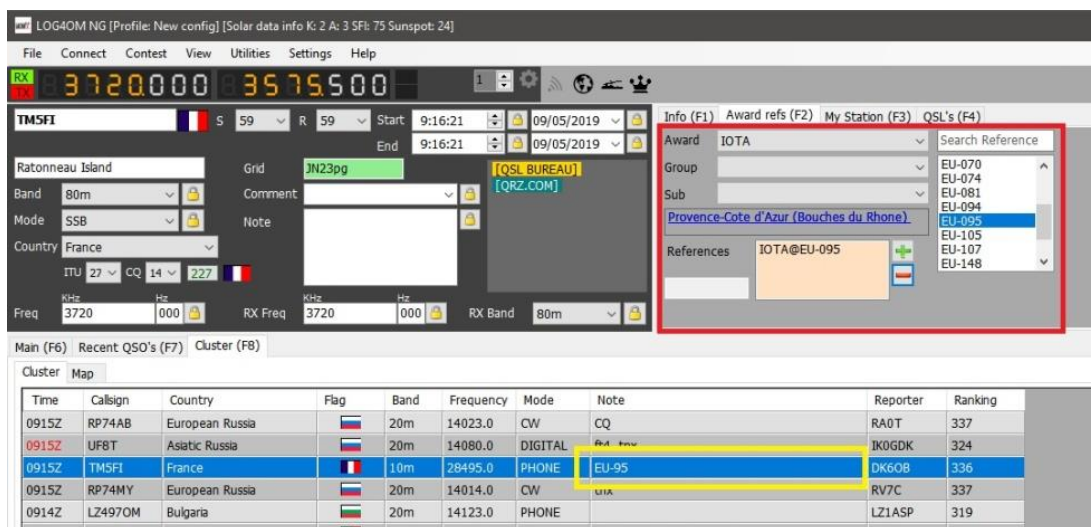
LOG4OM NG [Profile: New config] [Solar data info K: 2 A: 3 SFI: 75 Sunspot: 24]

File Connect Contest View Utilities Settings Help

RX TX 3720000 3575500

TM5FI S 59 R 59 Start 9:16:21 09/05/2019
End 9:16:21 09/05/2019

Ratonneau Island Grid JN23pg [QSL BUREAU] [QRZ.COM]
Band 80m Comment
Mode SSB Note
Country France
ITU 27 CQ 14 227

Freq KHz 3720 Hz 000 RX Freq KHz 3720 Hz 000 RX Band 80m

Info (F1) Award refs (F2) My Station (F3) QSL's (F4)
Award IOTA Search Reference
Group
Sub
Provence-Cote d'Azur (Bouches du Rhone)
References IOTA@EU-095
EU-070
EU-074
EU-081
EU-094
EU-095
EU-105
EU-107
EU-148

Main (F6) Recent QSO's (F7) Cluster (F8)
Cluster Map

| Time | Callsign | Country | Flag | Band | Frequency | Mode | Note | Reporter | Ranking |
|---|---|---|---|---|---|---|---|---|---|
| 0915Z | RP74AB | European Russia | | 20m | 14023.0 | CW | CQ | RA0T | 337 |
| 0915Z | UF8T | Asiatic Russia | | 20m | 14080.0 | DIGITAL | ft4 tnx | IK0GDK | 324 |
| 0915Z | TM5FI | France | | 10m | 28495.0 | PHONE | EU-95 | DK6OB | 336 |
| 0915Z | RP74MY | European Russia | | 20m | 14014.0 | CW | tnx | RV7C | 337 |
| 0914Z | LZ497OM | Bulgaria | | 20m | 14123.0 | PHONE | | LZ1ASP | 319 |